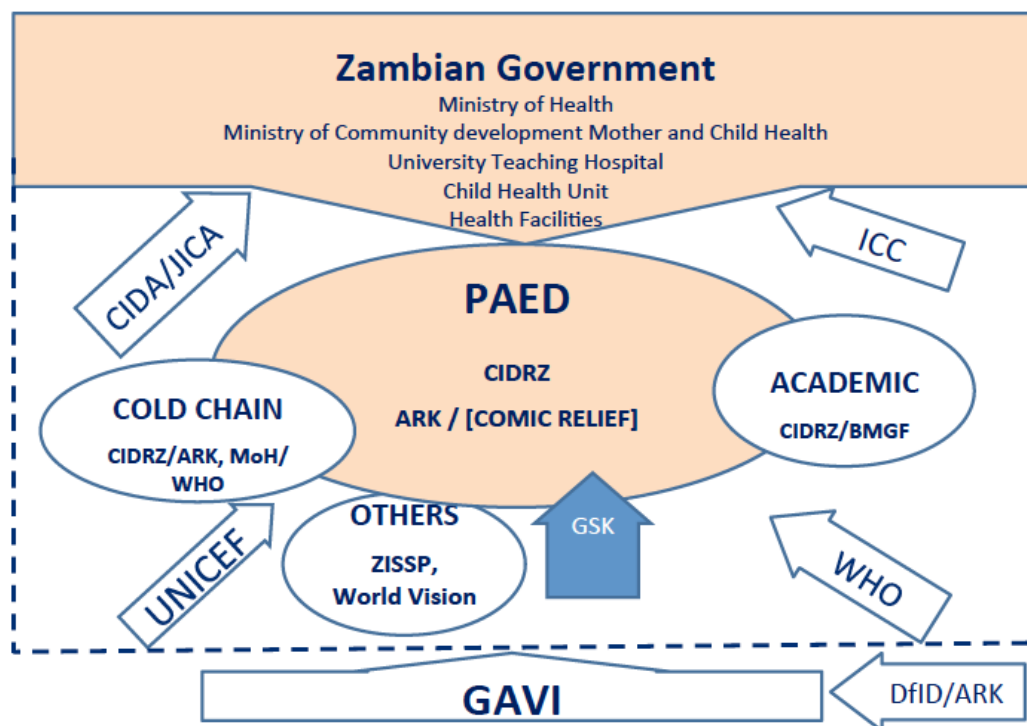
Zambian Government
Ministry of Health
Ministry of Community development Mother and Child Health
University Teaching Hospital
Child Health Unit
Health Facilities

CIDA/JICA

ICC

PAED
CIDRZ
ARK / [COMIC RELIEF]

COLD CHAIN
CIDRZ/ARK, MoH/ WHO

ACADEMIC
CIDRZ/BMGF

OTHERS
ZISSP, World Vision

GSK

UNICEF

WHO

GAVI

DfID/ARK